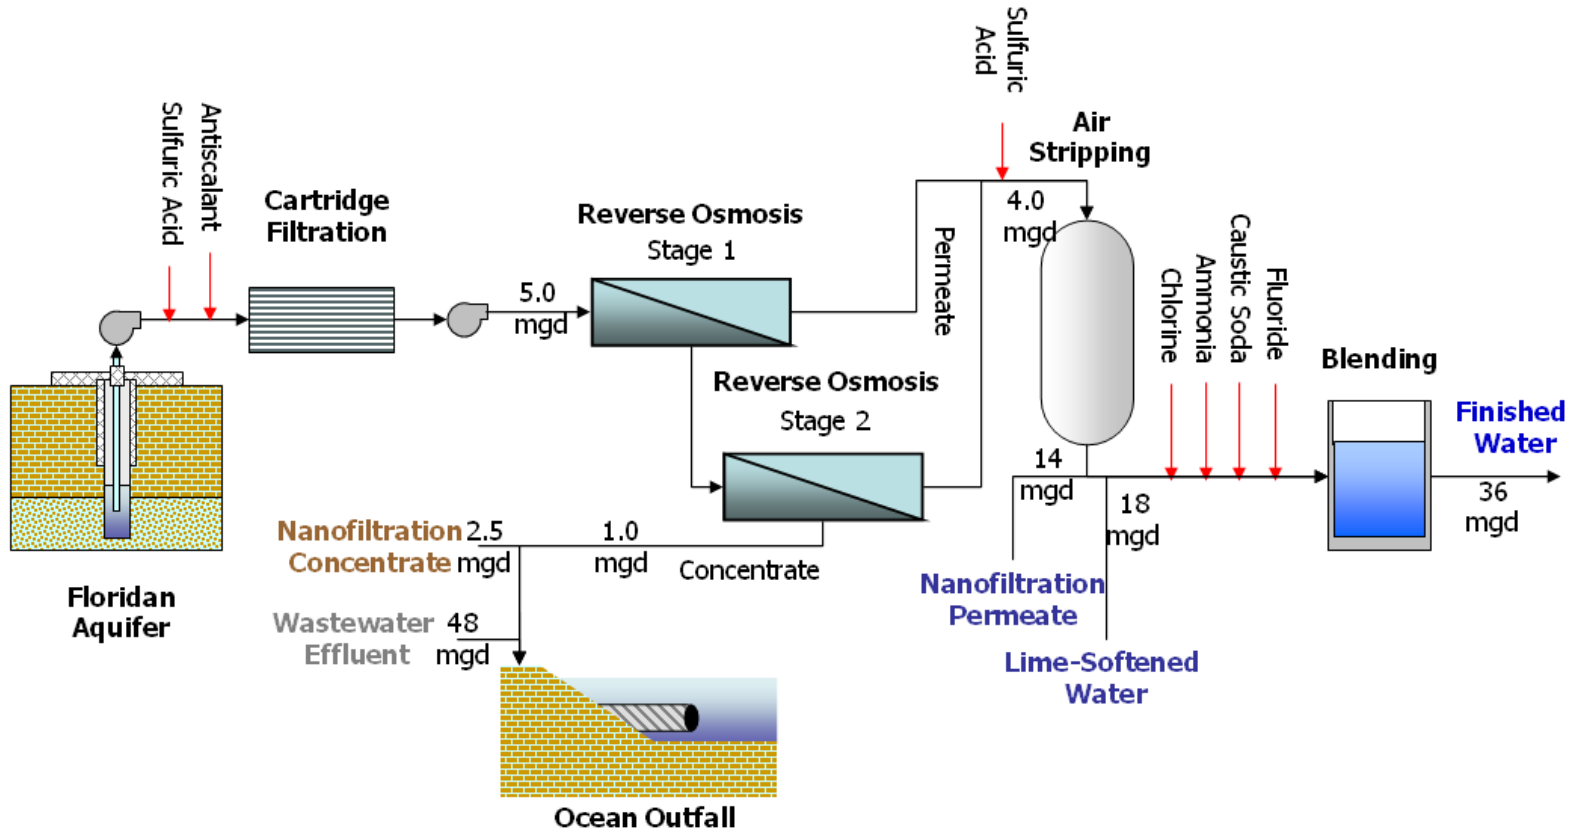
Sulfuric Acid

Antiscalant

Cartridge Filtration

Reverse Osmosis Stage 1

5.0 mgd

Sulfuric Acid

Air Stripping

4.0 mgd

Permeate

Reverse Osmosis Stage 2

Chlorine

Ammonia

Caustic Soda

Fluoride

Blending

Finished Water

36 mgd

14 mgd

18 mgd

Nanofiltration Concentrate

2.5 mgd

1.0 mgd

Concentrate

Floridan Aquifer

Wastewater Effluent

48 mgd

Nanofiltration Permeate

Lime-Softened Water

Ocean Outfall